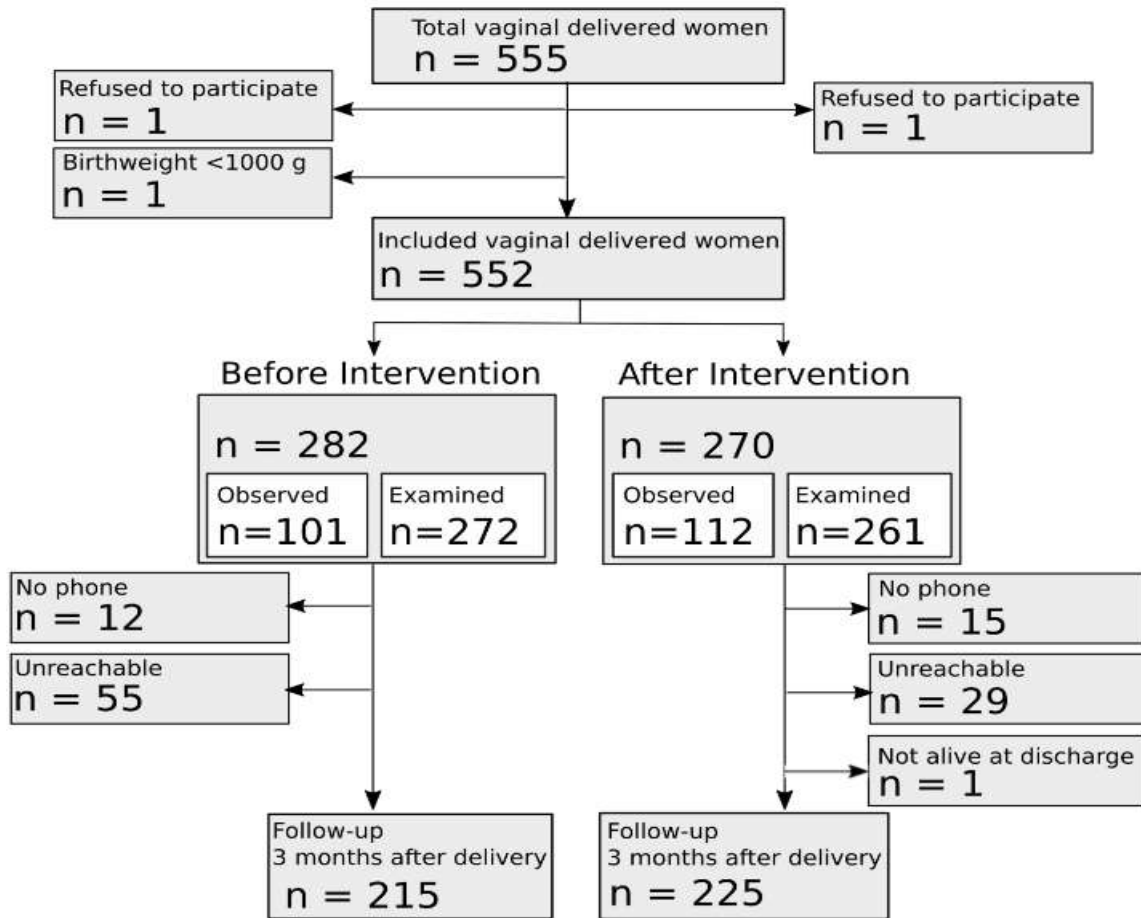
Total vaginal delivered women
n = 555

Refused to participate
n = 1

Refused to participate
n = 1

Birthweight <1000 g
n = 1

Included vaginal delivered women
n = 552

Before Intervention

n = 282

Observed
n=101

Examined
n=272

After Intervention

n = 270

Observed
n=112

Examined
n=261

No phone
n = 12

Unreachable
n = 55

No phone
n = 15

Unreachable
n = 29

Not alive at discharge
n = 1

Follow-up
3 months after delivery
n = 215

Follow-up
3 months after delivery
n = 225